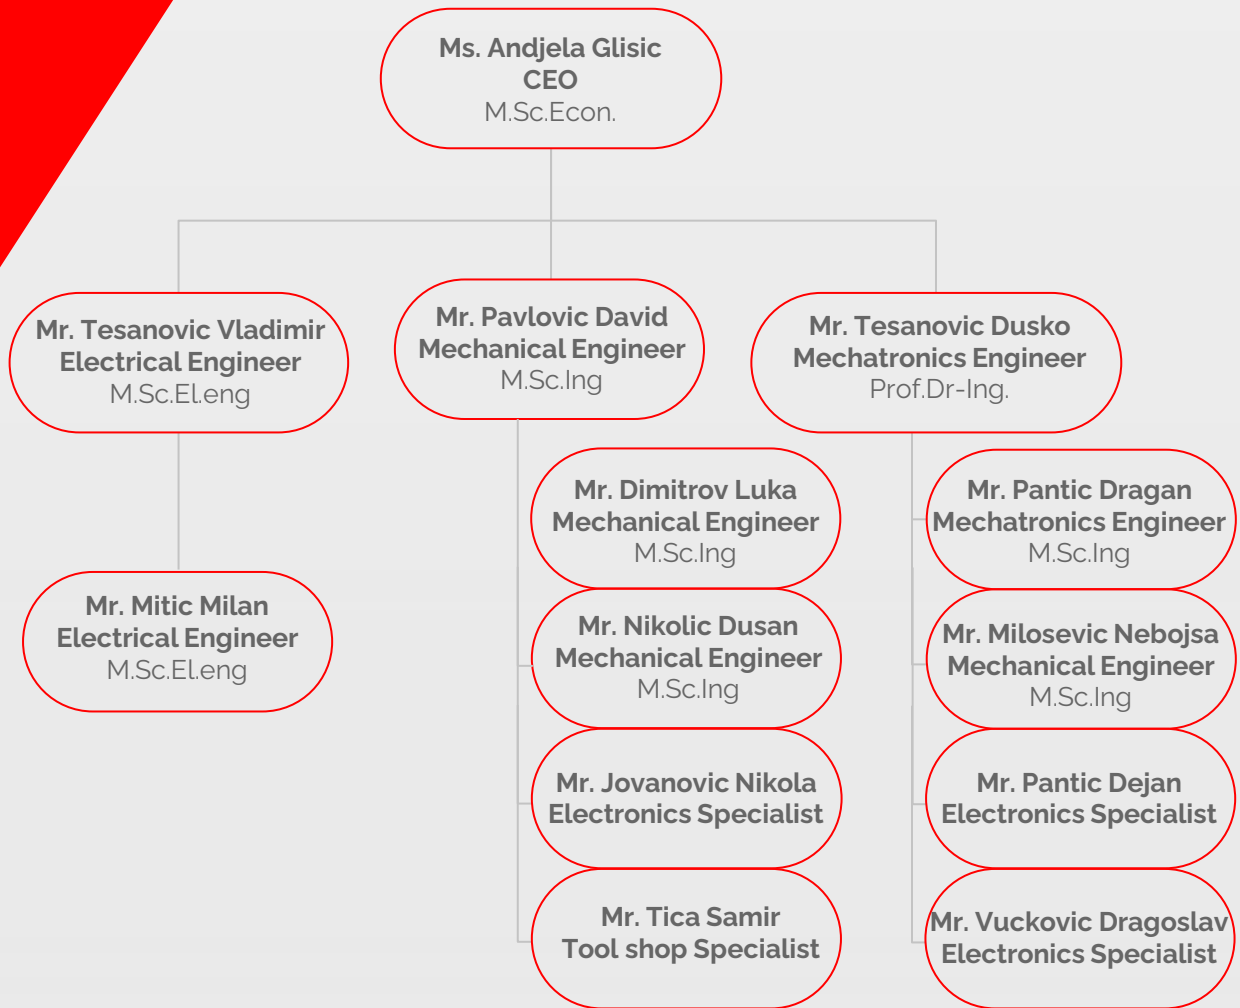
Ms. Andjela Glisic
CEO
M.Sc.Econ.

Mr. Tesanovic Vladimir
Electrical Engineer
M.Sc.El.eng

Mr. Pavlovic David
Mechanical Engineer
M.Sc.Ing

Mr. Tesanovic Dusko
Mechatronics Engineer
Prof.Dr-Ing.

Mr. Mitic Milan
Electrical Engineer
M.Sc.El.eng

Mr. Dimitrov Luka
Mechanical Engineer
M.Sc.Ing

Mr. Nikolic Dusan
Mechanical Engineer
M.Sc.Ing

Mr. Jovanovic Nikola
Electronics Specialist

Mr. Tica Samir
Tool shop Specialist

Mr. Pantic Dragan
Mechatronics Engineer
M.Sc.Ing

Mr. Milosevic Nebojsa
Mechanical Engineer
M.Sc.Ing

Mr. Pantic Dejan
Electronics Specialist

Mr. Vuckovic Dragoslav
Electronics Specialist